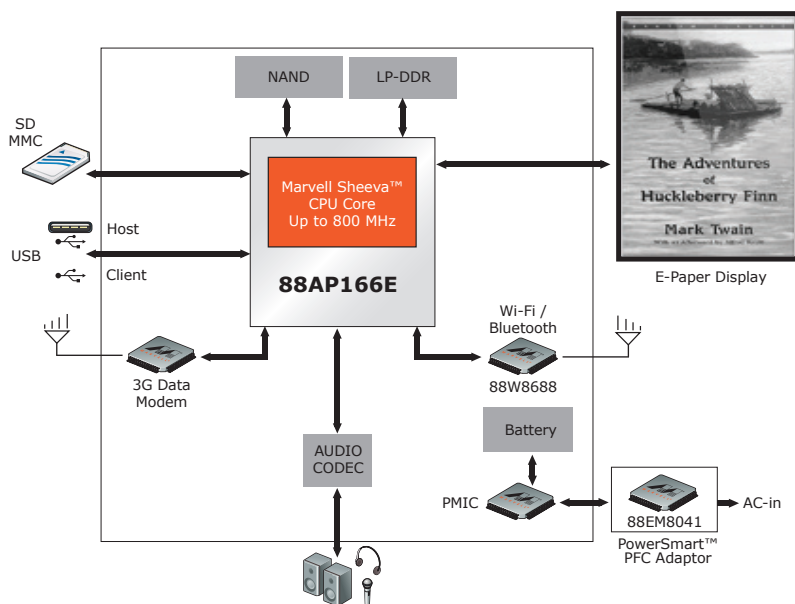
NAND

LP-DDR

SD MMC

Marvell Sheeva™ CPU Core Up to 800 MHz

88AP166E

The Adventures of Huckleberry Finn

Mark Twain

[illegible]

E-Paper Display

Host

USB

Client

Wi-Fi / Bluetooth

88W8688

3G Data Modem

AUDIO CODEC

Battery

PMIC

88EM8041

AC-in

PowerSmart™ PFC Adaptor